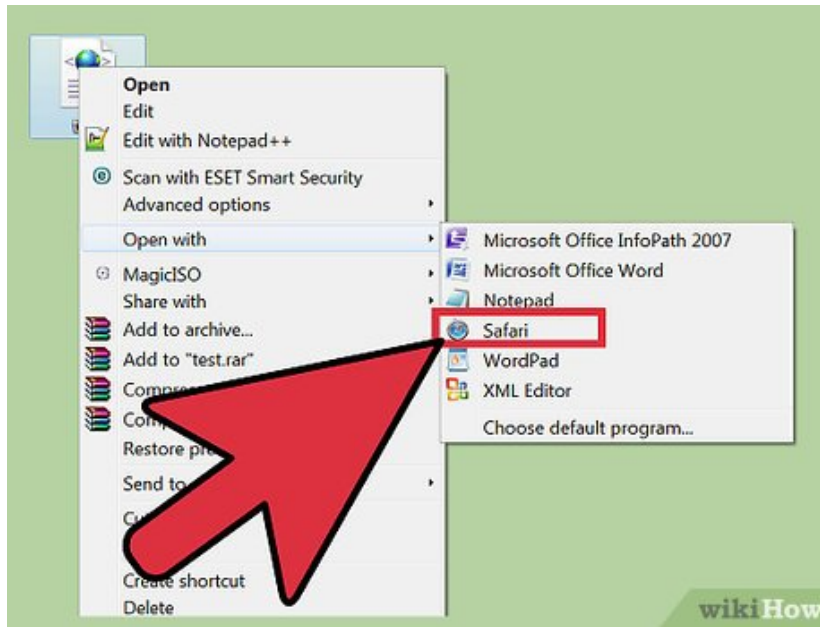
Open
Edit
Edit with Notepad++
Scan with ESET Smart Security
Advanced options
Open with
MagicISO
Share with
Add to archive...
Add to "test.rar"
Compr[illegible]
Com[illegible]
Restore pr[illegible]
Send to
Cu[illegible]
Create shortcut
Delete

Microsoft Office InfoPath 2007
Microsoft Office Word
Notepad
Safari
WordPad
XML Editor
Choose default program...

wikiHow